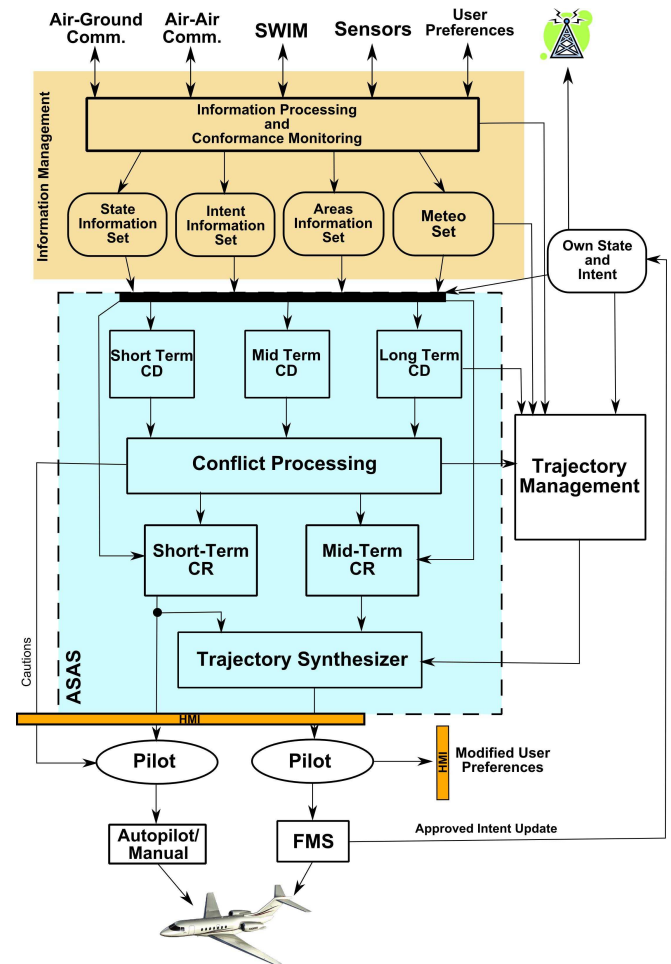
Air-Ground Comm.

Air-Air Comm.

SWIM

Sensors

User Preferences

Information Management

Information Processing and Conformance Monitoring

State Information Set

Intent Information Set

Areas Information Set

Meteo Set

Own State and Intent

Short Term CD

Mid Term CD

Long Term CD

Conflict Processing

Trajectory Management

Short-Term CR

Mid-Term CR

Trajectory Synthesizer

ASAS

Cautions

HMI

Pilot

Pilot

HMI

Modified User Preferences

Autopilot/ Manual

FMS

Approved Intent Update